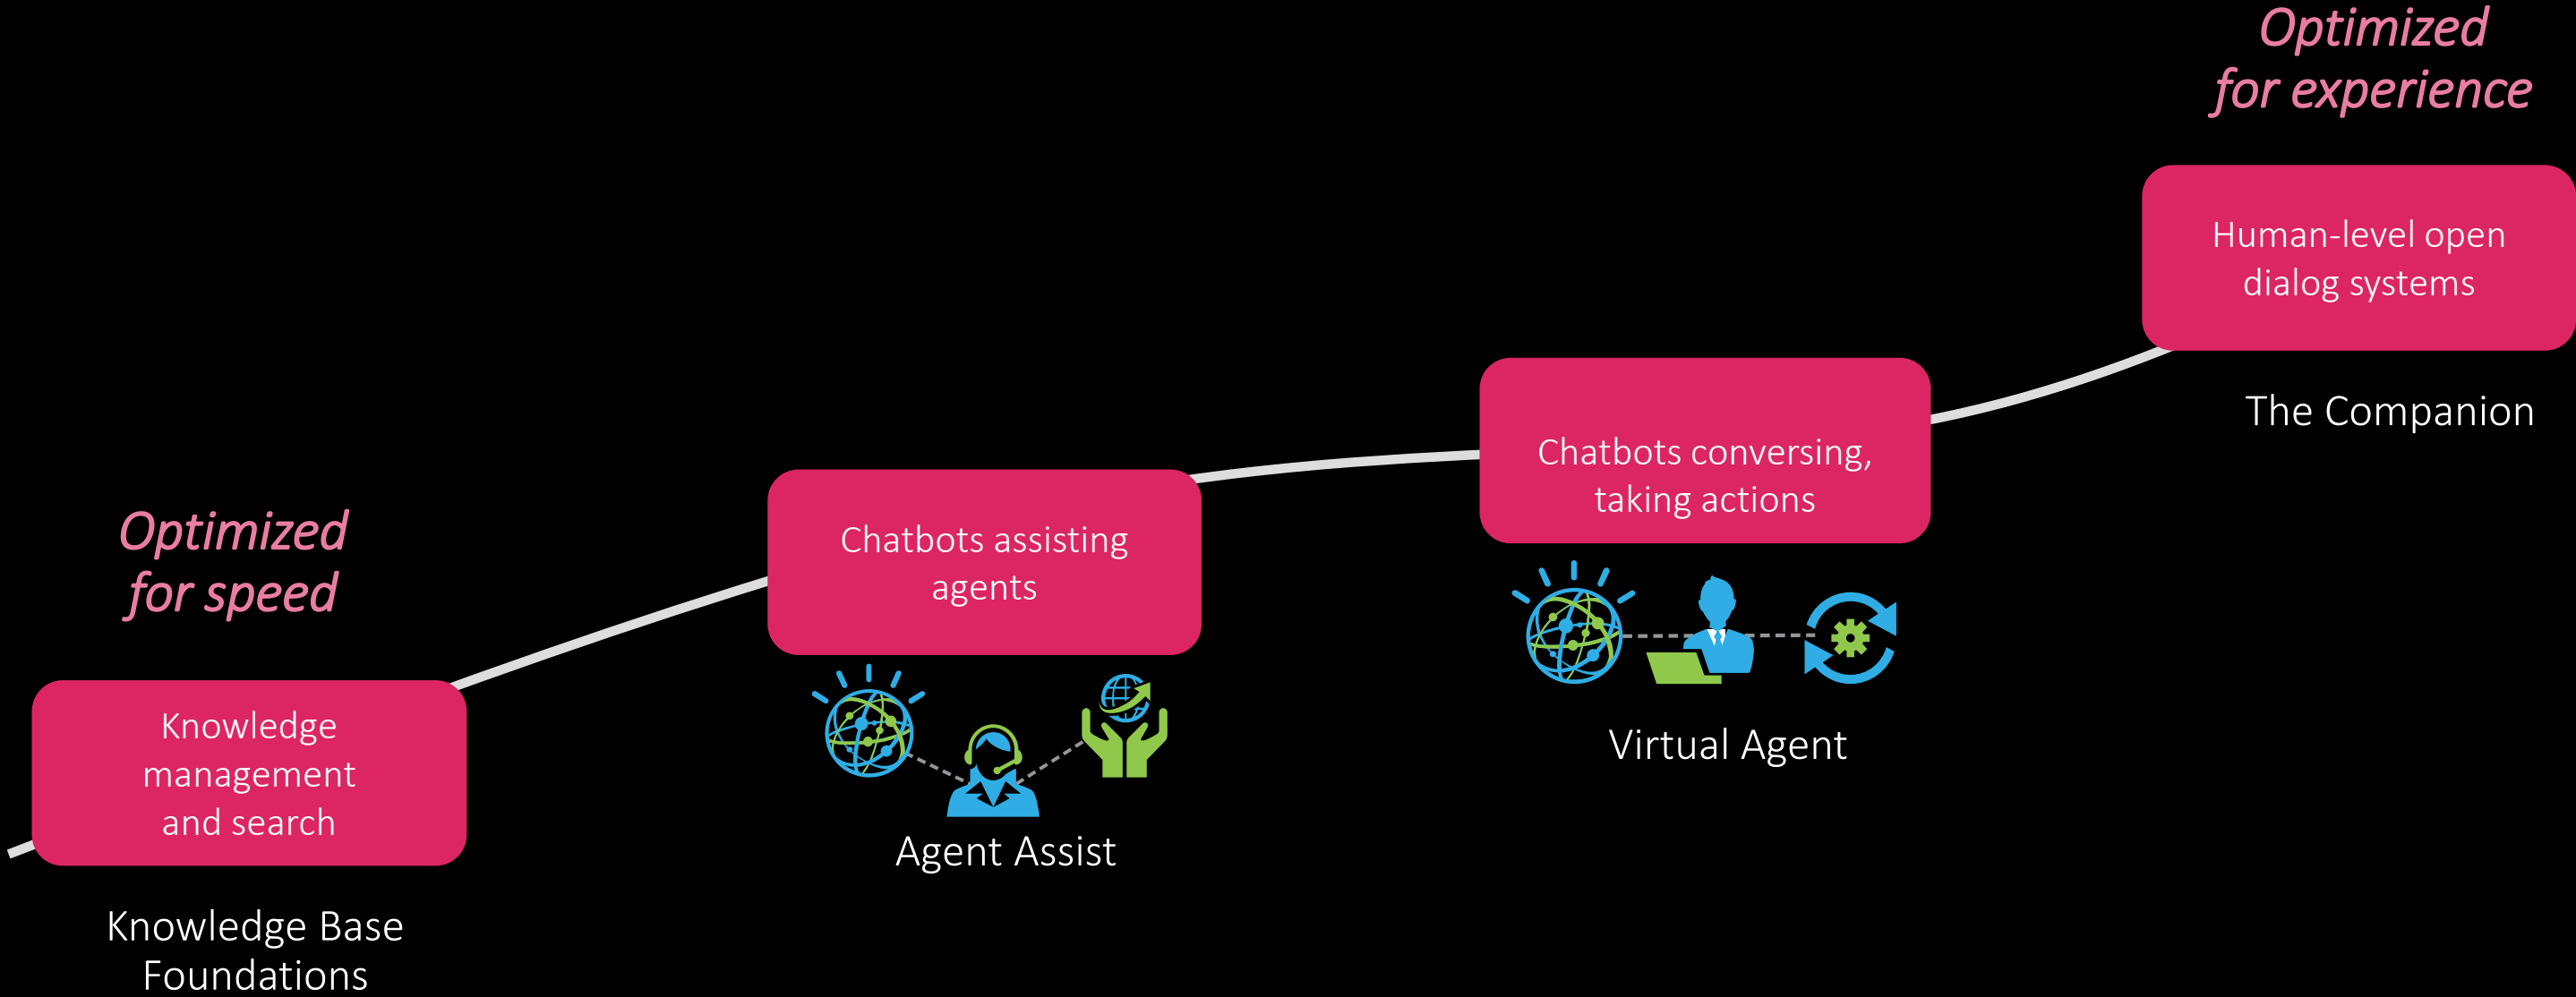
Optimized for speed

Knowledge management and search

Knowledge Base Foundations

Chatbots assisting agents

Agent Assist

Chatbots conversing, taking actions

Virtual Agent

Optimized for experience

Human-level open dialog systems

The Companion